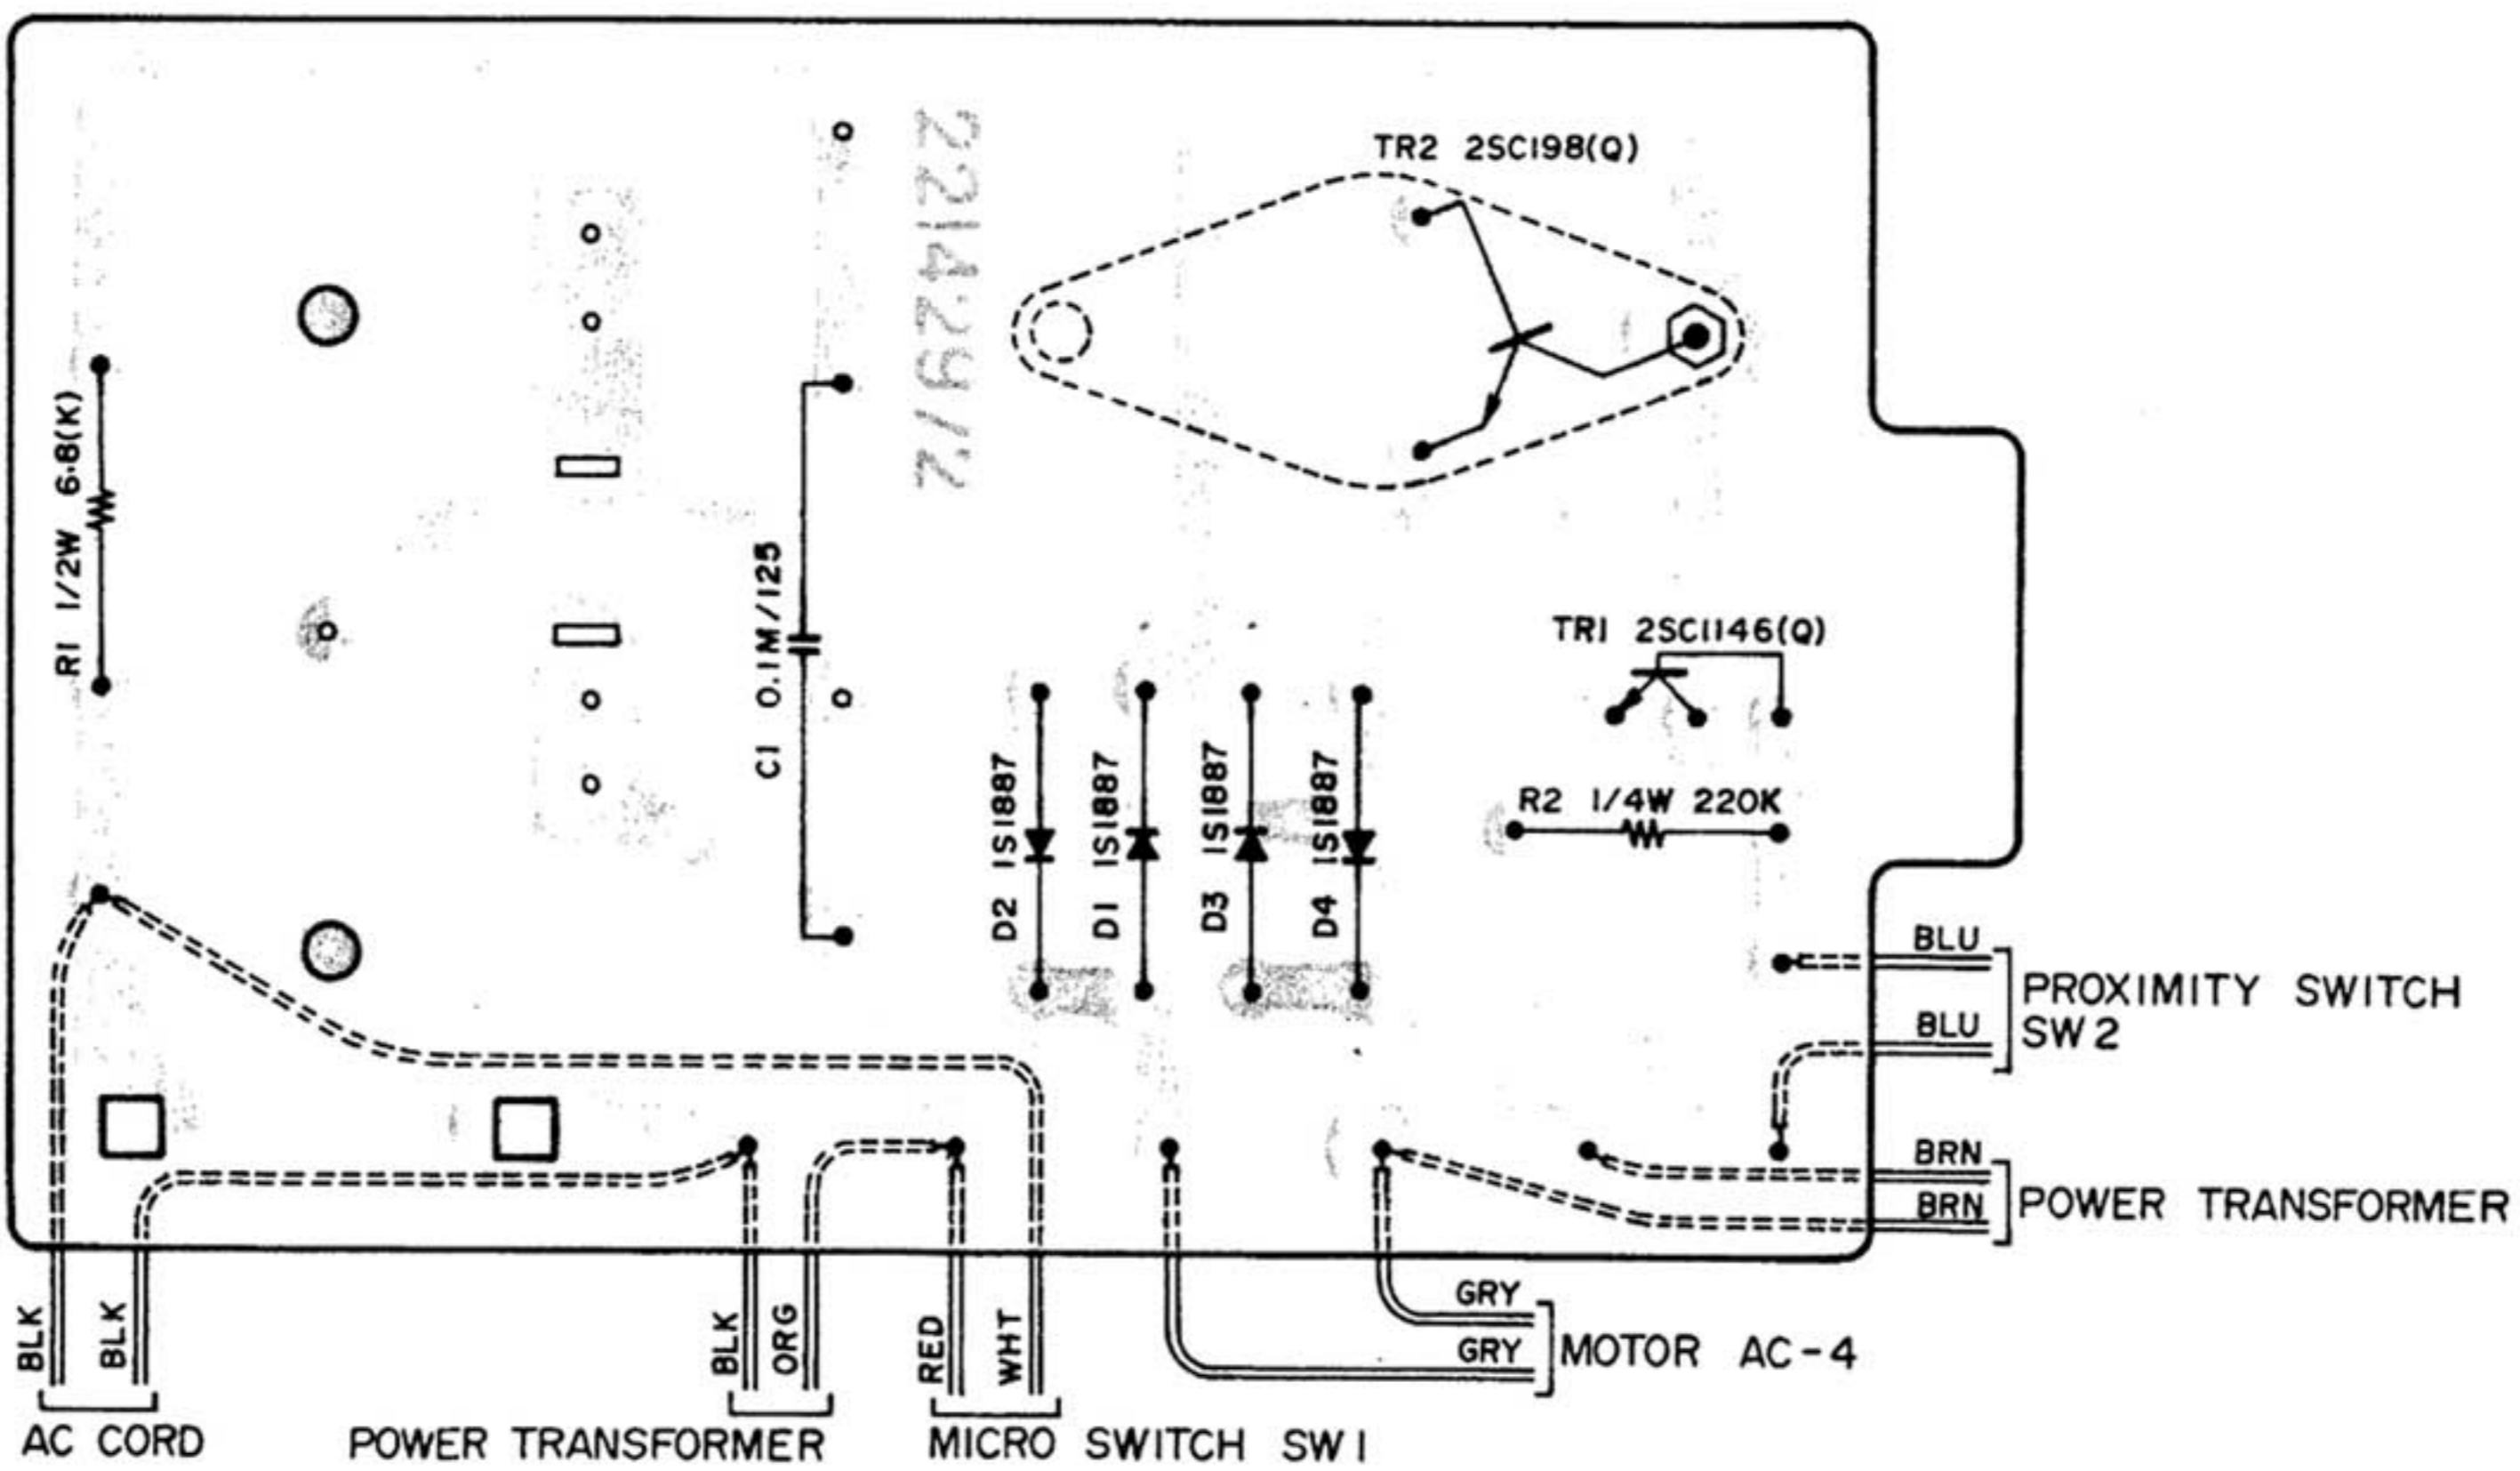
2214212

TR2 2SC198(Q)

R1 1/2W 6.8(K)

C1 0.1M/125

TR1 2SC1146(Q)

D2 1S1887

D1 1S1887

D3 1S1887

D4 1S1887

R2 1/4W 220K

BLU

BLU

PROXIMITY SWITCH SW2

BRN

BRN

POWER TRANSFORMER

GRY

GRY

MOTOR AC-4

BLK

BLK

AC CORD

BLK

ORG

POWER TRANSFORMER

RED

WHT

MICRO SWITCH SW1